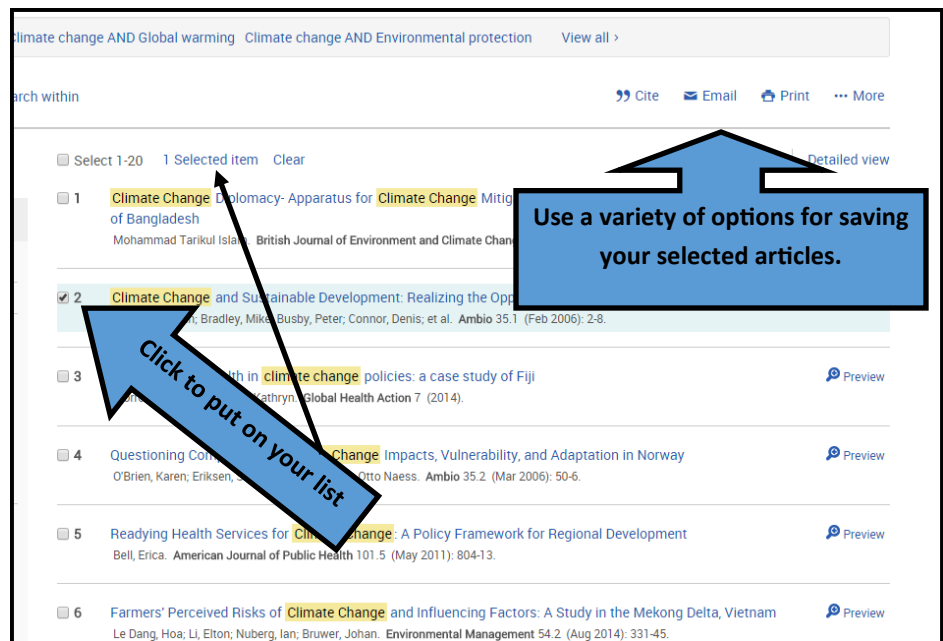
limate change AND Global warming Climate change AND Environmental protection View all ›

arch within

99 Cite Email Print ··· More

Select 1-20 1 Selected item Clear

Detailed view

1 Climate Change Diplomacy- Apparatus for Climate Change Mitig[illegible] of Bangladesh

Mohammad Tarikul Islam. British Journal of Environment and Climate Chan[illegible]

Use a variety of options for saving your selected articles.

2 Climate Change and Sustainable Development: Realizing the Opp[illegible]

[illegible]n; Bradley, Mike; Busby, Peter; Connor, Denis; et al. Ambio 35.1 (Feb 2006): 2-8.

Click to put on your list

3 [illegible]lth in climate change policies: a case study of Fiji

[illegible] Kathryn. Global Health Action 7 (2014).

Preview

4 Questioning Com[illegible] Change Impacts, Vulnerability, and Adaptation in Norway

O'Brien, Karen; Eriksen, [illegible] Otto Naess. Ambio 35.2 (Mar 2006): 50-6.

Preview

5 Readying Health Services for Clim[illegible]hange: A Policy Framework for Regional Development

Bell, Erica. American Journal of Public Health 101.5 (May 2011): 804-13.

Preview

6 Farmers' Perceived Risks of Climate Change and Influencing Factors: A Study in the Mekong Delta, Vietnam

Le Dang, Hoa; Li, Elton; Nuberg, Ian; Bruwer, Johan. Environmental Management 54.2 (Aug 2014): 331-45.

Preview